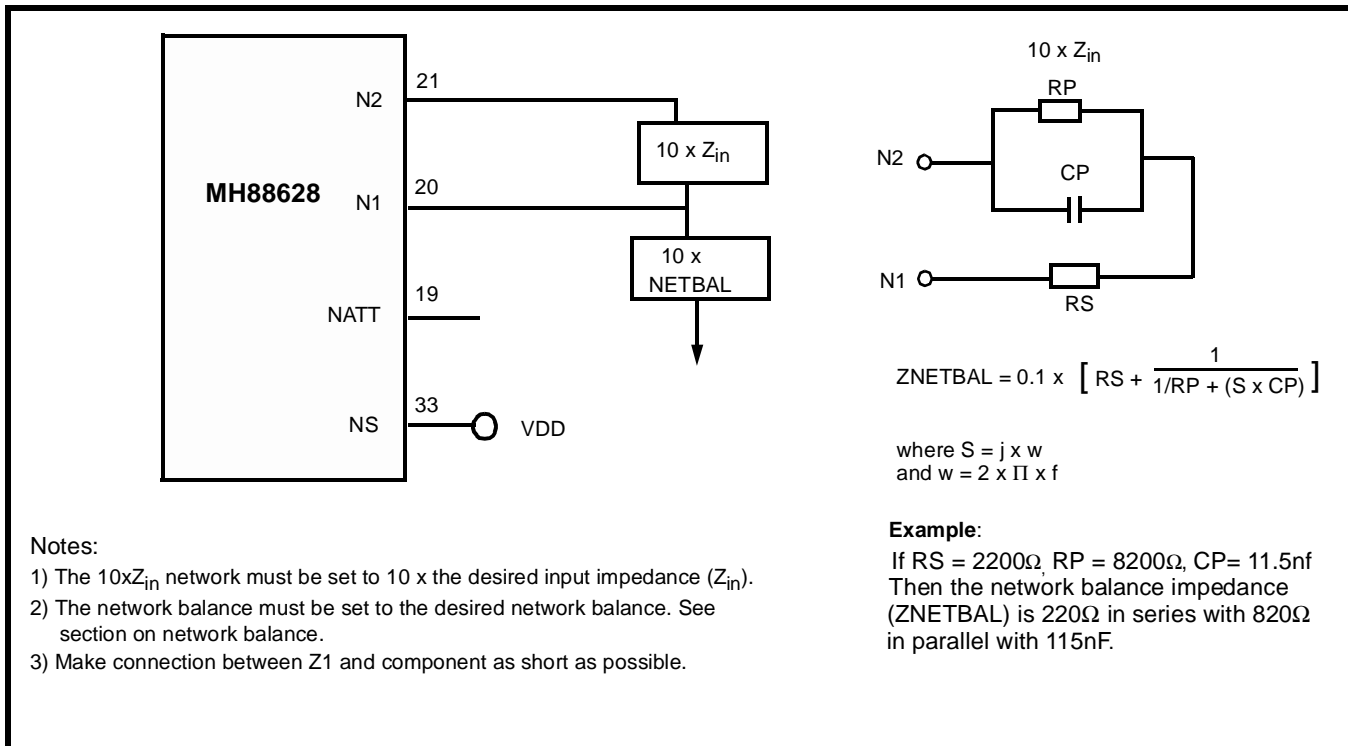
MH88628

N2

21

N1

20

10 x $Z_{in}$

10 x NETBAL

NATT

19

NS

33

VDD

10 x $Z_{in}$

RP

N2

CP

N1

RS

ZNETBAL = 0.1 x $\left[ RS + \frac{1}{1/RP + (S \times CP)} \right]$

where S = j x w
and w = 2 x Π x f

Notes:

1) The 10x$Z_{in}$ network must be set to 10 x the desired input impedance ($Z_{in}$).

2) The network balance must be set to the desired network balance. See section on network balance.

3) Make connection between Z1 and component as short as possible.

**Example**:

If RS = 2200Ω, RP = 8200Ω, CP= 11.5nf Then the network balance impedance (ZNETBAL) is 220Ω in series with 820Ω in parallel with 115nF.